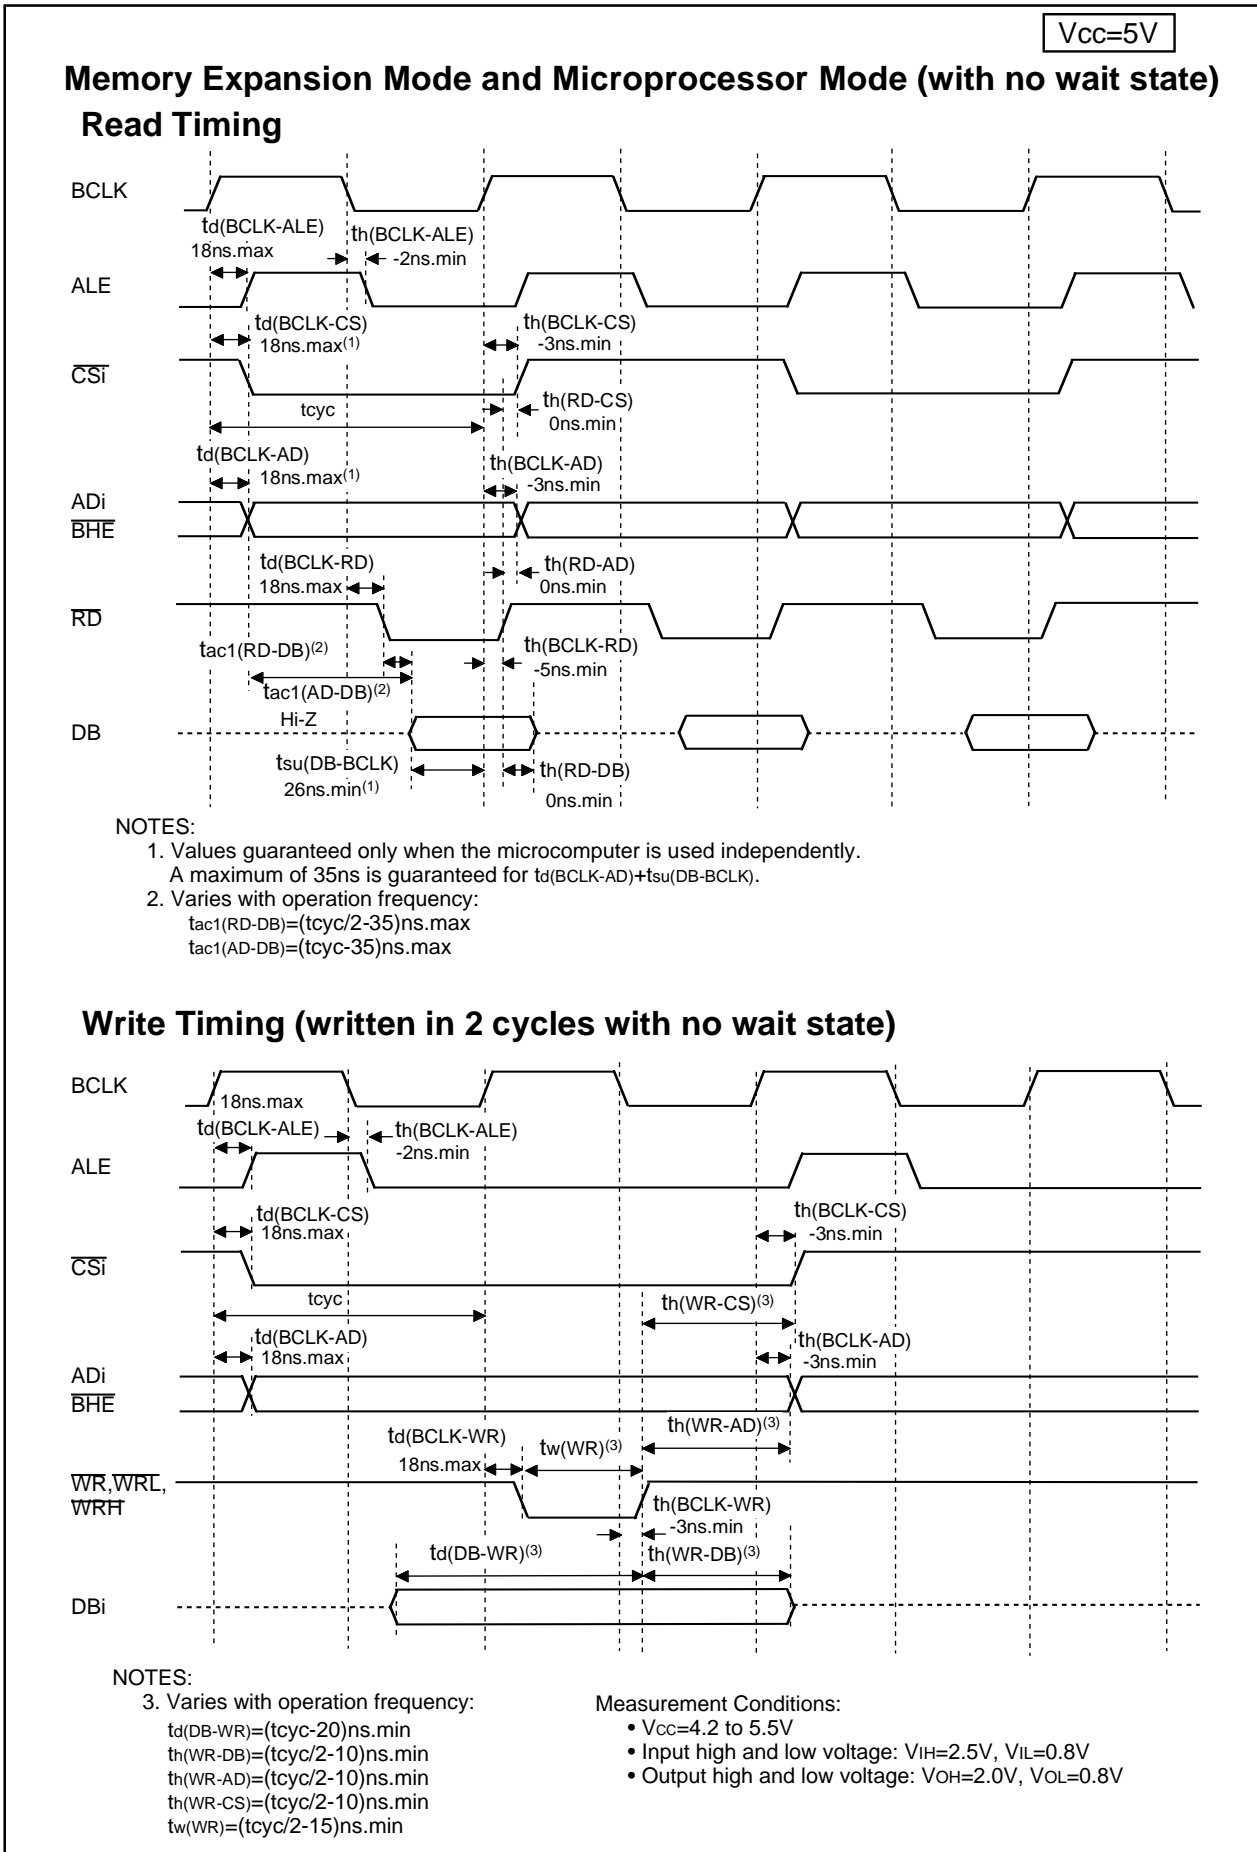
Vcc=5V

**Memory Expansion Mode and Microprocessor Mode (with no wait state)**
**Read Timing**

BCLK

td(BCLK-ALE)
18ns.max

th(BCLK-ALE)
-2ns.min

ALE

td(BCLK-CS)
18ns.max$^{(1)}$

th(BCLK-CS)
-3ns.min

$\overline{CSi}$

tcyc

th(RD-CS)
0ns.min

td(BCLK-AD)
18ns.max$^{(1)}$

th(BCLK-AD)
-3ns.min

ADi
$\overline{BHE}$

td(BCLK-RD)
18ns.max

th(RD-AD)
0ns.min

$\overline{RD}$

tac1(RD-DB)$^{(2)}$

th(BCLK-RD)
-5ns.min

tac1(AD-DB)$^{(2)}$

Hi-Z

DB

tsu(DB-BCLK)
26ns.min$^{(1)}$

th(RD-DB)
0ns.min

NOTES:
1. Values guaranteed only when the microcomputer is used independently.
A maximum of 35ns is guaranteed for td(BCLK-AD)+tsu(DB-BCLK).
2. Varies with operation frequency:
tac1(RD-DB)=(tcyc/2-35)ns.max
tac1(AD-DB)=(tcyc-35)ns.max

**Write Timing (written in 2 cycles with no wait state)**

BCLK

18ns.max

td(BCLK-ALE)

th(BCLK-ALE)
-2ns.min

ALE

td(BCLK-CS)
18ns.max

th(BCLK-CS)
-3ns.min

$\overline{CSi}$

tcyc

th(WR-CS)$^{(3)}$

td(BCLK-AD)
18ns.max

th(BCLK-AD)
-3ns.min

ADi
$\overline{BHE}$

td(BCLK-WR)
18ns.max

tw(WR)$^{(3)}$

th(WR-AD)$^{(3)}$

$\overline{WR}$,$\overline{WRL}$,
$\overline{WRH}$

th(BCLK-WR)
-3ns.min

td(DB-WR)$^{(3)}$

th(WR-DB)$^{(3)}$

DBi

NOTES:
3. Varies with operation frequency:
td(DB-WR)=(tcyc-20)ns.min
th(WR-DB)=(tcyc/2-10)ns.min
th(WR-AD)=(tcyc/2-10)ns.min
th(WR-CS)=(tcyc/2-10)ns.min
tw(WR)=(tcyc/2-15)ns.min

Measurement Conditions:
• VCC=4.2 to 5.5V
• Input high and low voltage: VIH=2.5V, VIL=0.8V
• Output high and low voltage: VOH=2.0V, VOL=0.8V